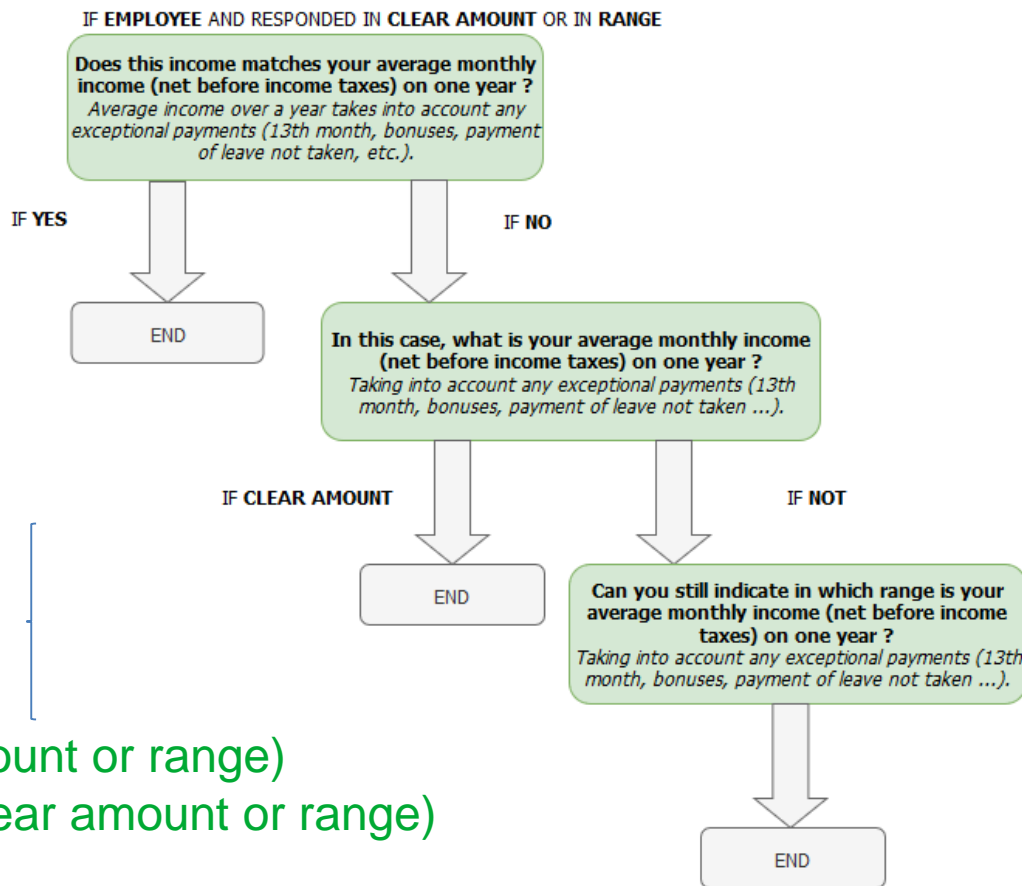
IF **EMPLOYEE** AND RESPONDED IN **CLEAR AMOUNT** OR IN **RANGE**

**Does this income matches your average monthly income (net before income taxes) on one year ?**
*Average income over a year takes into account any exceptional payments (13th month, bonuses, payment of leave not taken, etc.).*

IF **YES**

IF **NO**

END

**In this case, what is your average monthly income (net before income taxes) on one year ?**
*Taking into account any exceptional payments (13th month, bonuses, payment of leave not taken ...).*

IF **CLEAR AMOUNT**

IF **NOT**

END

**Can you still indicate in which range is your average monthly income (net before income taxes) on one year ?**
*Taking into account any exceptional payments (13th month, bonuses, payment of leave not taken ...).*

ount or range)
ear amount or range)

END